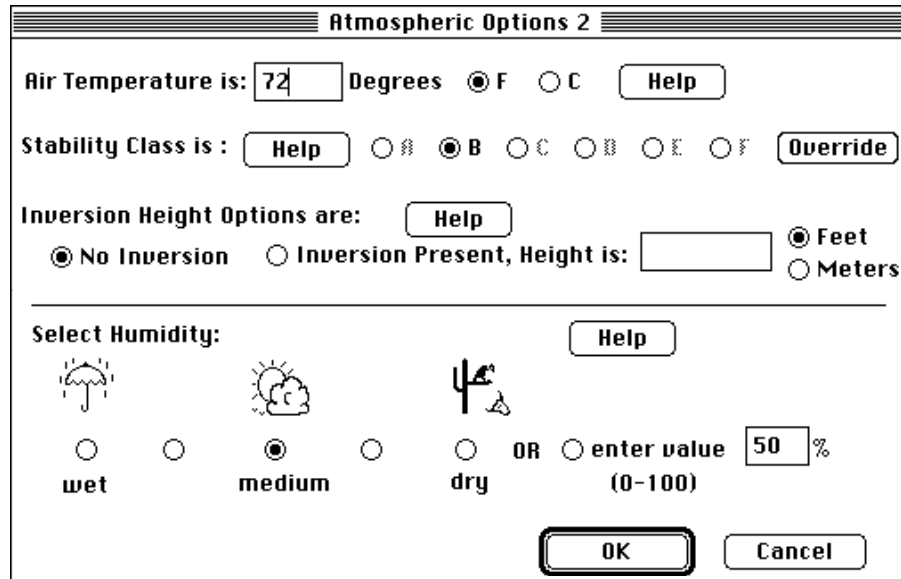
Atmospheric Options 2

Air Temperature is: 72 Degrees F C Help

Stability Class is : Help A B C D E F Override

Inversion Height Options are: Help
No Inversion Inversion Present, Height is: Feet Meters

Select Humidity: Help

wet medium dry OR enter value 50 %
(0-100)

OK Cancel